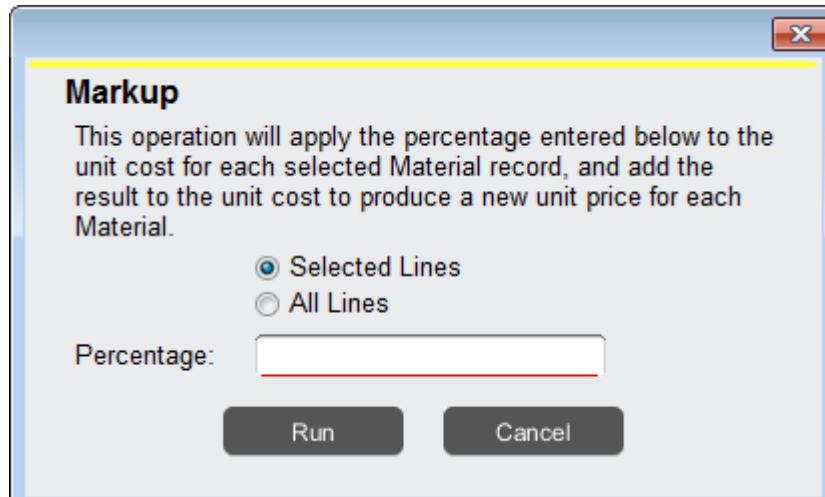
Markup

This operation will apply the percentage entered below to the unit cost for each selected Material record, and add the result to the unit cost to produce a new unit price for each Material.

Selected Lines
All Lines

Percentage:

Run Cancel